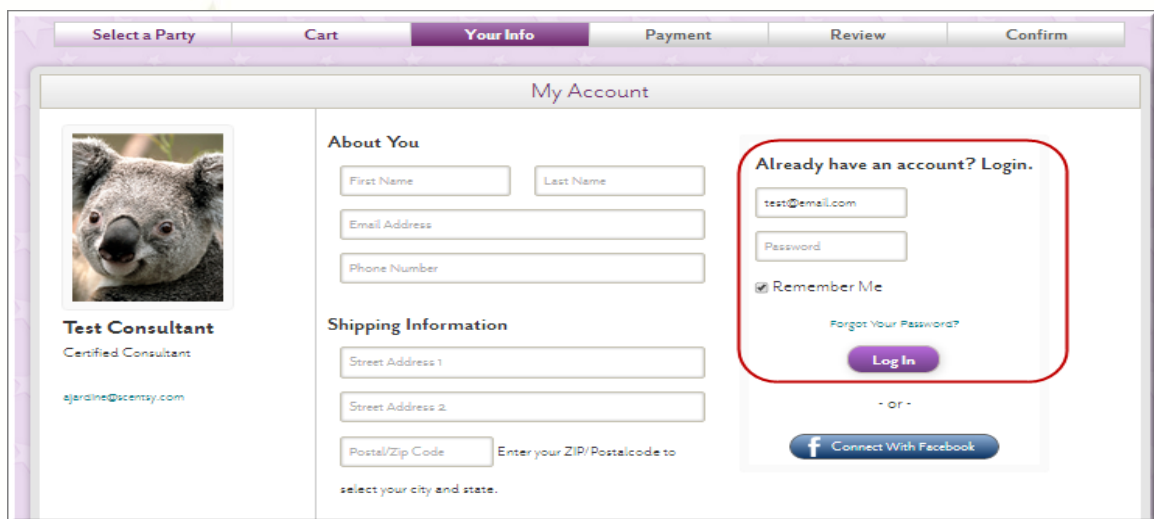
Select a Party | Cart | Your Info | Payment | Review | Confirm

My Account

Test Consultant
Certified Consultant

ajardine@scentsy.com

About You

First Name
Last Name
Email Address
Phone Number

Shipping Information

Street Address 1
Street Address 2
Postal/Zip Code
Enter your ZIP/ Postalcode to select your city and state.

Already have an account? Login.

test@email.com
Password
Remember Me
Forgot Your Password?
Log In

- or -

Connect With Facebook